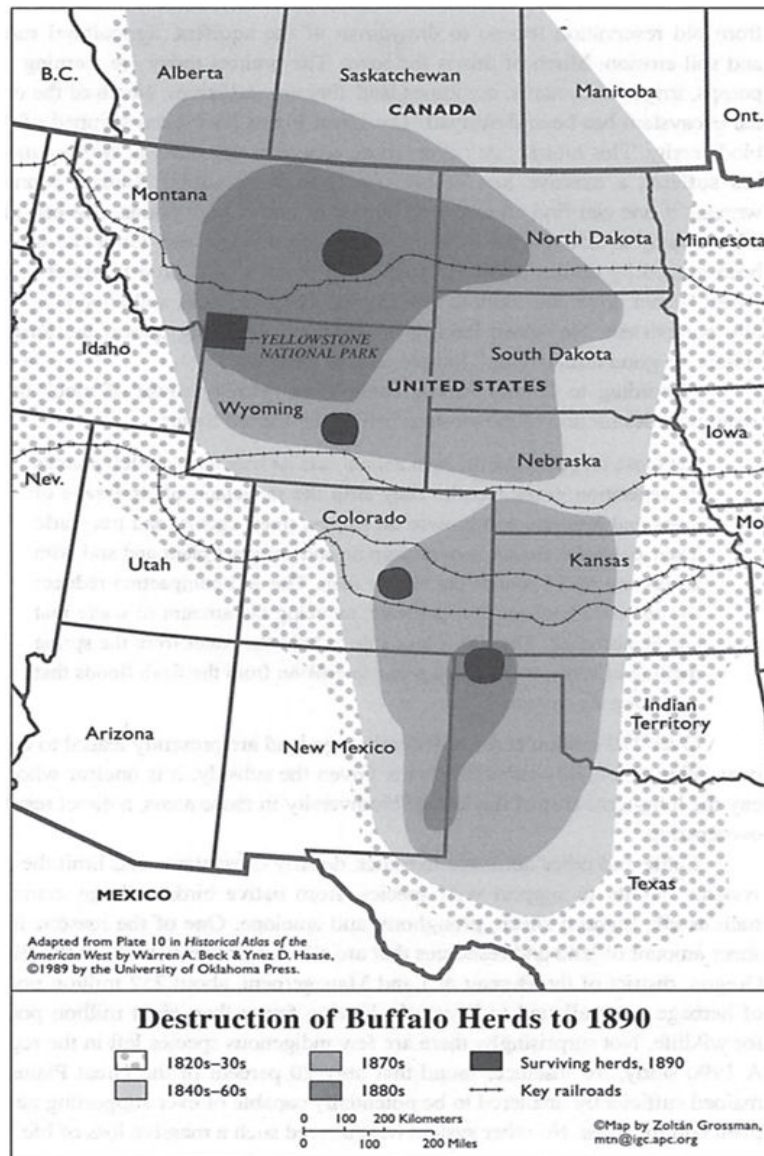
B.C.
Alberta
Saskatchewan
Manitoba
Ont.
CANADA
Montana
North Dakota
Minnesota
Idaho
YELLOWSTONE NATIONAL PARK
South Dakota
UNITED STATES
Wyoming
Iowa
Nev.
Nebraska
Colorado
Mo
Utah
Kansas
Arizona
New Mexico
Indian Territory
Texas
MEXICO

Adapted from Plate 10 in Historical Atlas of the American West by Warren A. Beck & Ynez D. Haase, ©1989 by the University of Oklahoma Press.

Destruction of Buffalo Herds to 1890

1820s–30s
1840s–60s
1870s
1880s
Surviving herds, 1890
Key railroads

0 100 200 Kilometers
0 100 200 Miles

©Map by Zoltán Grossman, mtn@igc.apc.org